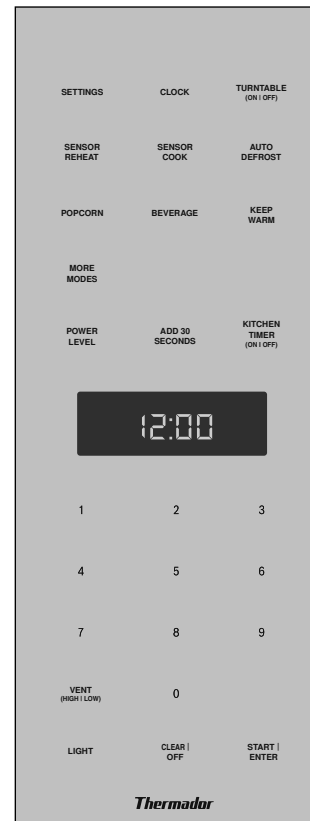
SETTINGS CLOCK TURNTABLE (ON | OFF)

SENSOR REHEAT SENSOR COOK AUTO DEFROST

POPCORN BEVERAGE KEEP WARM

MORE MODES

POWER LEVEL ADD 30 SECONDS KITCHEN TIMER (ON | OFF)

12:00

1 2 3

4 5 6

7 8 9

VENT (HIGH | LOW) 0

LIGHT CLEAR | OFF START | ENTER

Thermador